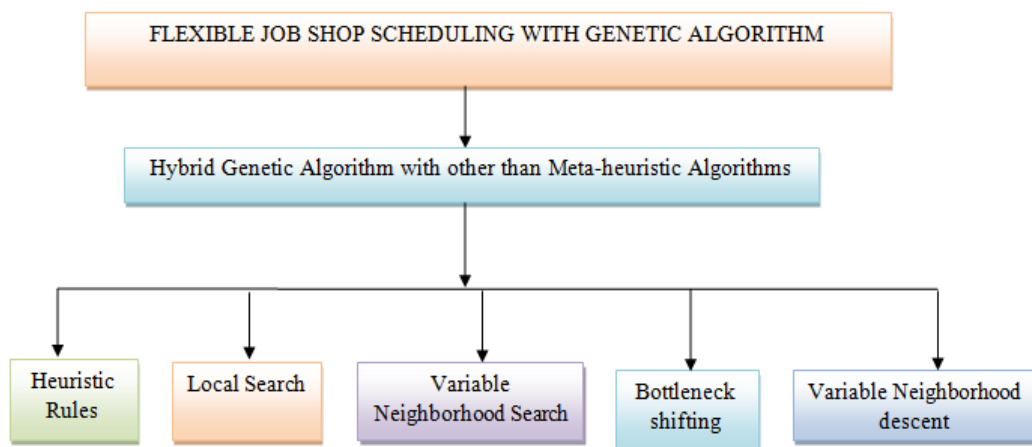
FLEXIBLE JOB SHOP SCHEDULING WITH GENETIC ALGORITHM

Hybrid Genetic Algorithm with other than Meta-heuristic Algorithms

Heuristic Rules

Local Search

Variable Neighborhood Search

Bottleneck shifting

Variable Neighborhood descent